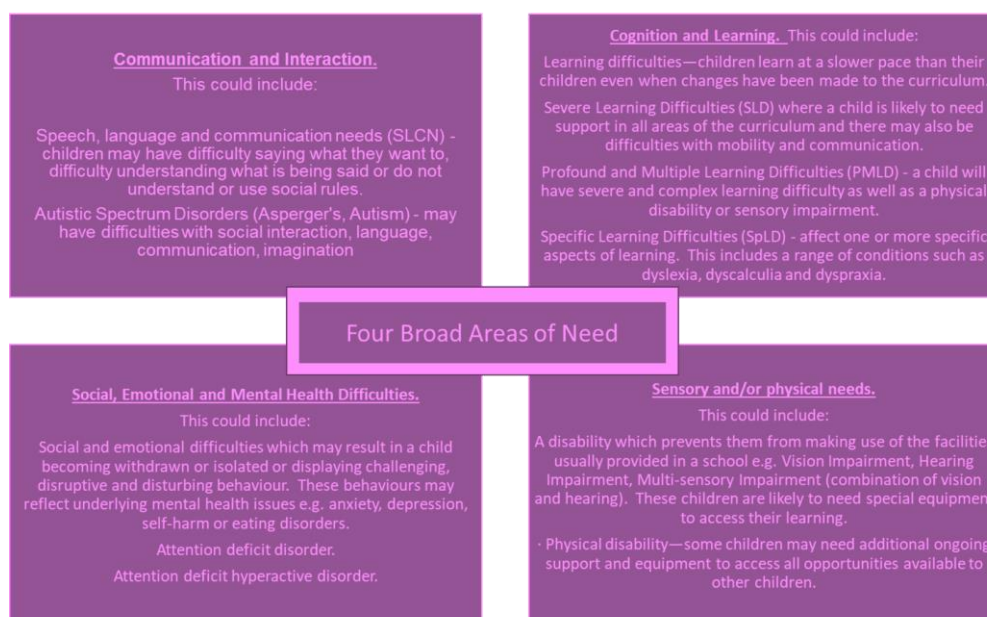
Communication and Interaction.
This could include:

Speech, language and communication needs (SLCN) - children may have difficulty saying what they want to, difficulty understanding what is being said or do not understand or use social rules.

Autistic Spectrum Disorders (Asperger's, Autism) - may have difficulties with social interaction, language, communication, imagination

Cognition and Learning. This could include:

Learning difficulties—children learn at a slower pace than their children even when changes have been made to the curriculum.

Severe Learning Difficulties (SLD) where a child is likely to need support in all areas of the curriculum and there may also be difficulties with mobility and communication.

Profound and Multiple Learning Difficulties (PMLD) - a child will have severe and complex learning difficulty as well as a physical disability or sensory impairment.

Specific Learning Difficulties (SpLD) - affect one or more specific aspects of learning. This includes a range of conditions such as dyslexia, dyscalculia and dyspraxia.

Four Broad Areas of Need

Social, Emotional and Mental Health Difficulties.
This could include:

Social and emotional difficulties which may result in a child becoming withdrawn or isolated or displaying challenging, disruptive and disturbing behaviour. These behaviours may reflect underlying mental health issues e.g. anxiety, depression, self-harm or eating disorders.

Attention deficit disorder.

Attention deficit hyperactive disorder.

Sensory and/or physical needs.
This could include:

A disability which prevents them from making use of the facilitie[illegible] usually provided in a school e.g. Vision Impairment, Hearing Impairment, Multi-sensory Impairment (combination of vision and hearing). These children are likely to need special equipmen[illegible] to access their learning.

· Physical disability—some children may need additional ongoing support and equipment to access all opportunities available to other children.